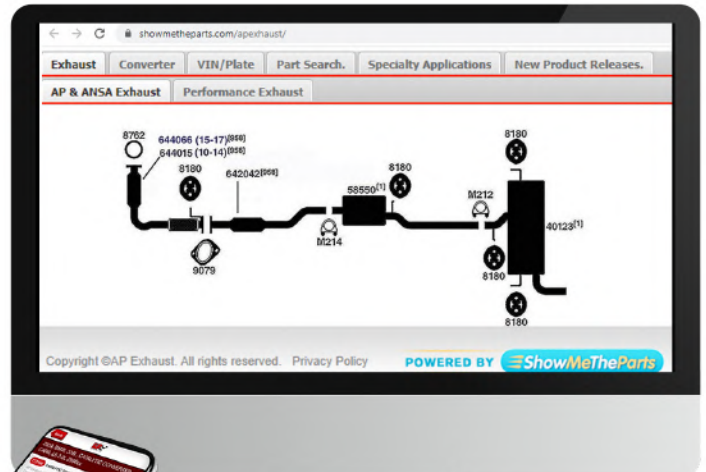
showmetheparts.com/apexhaust/

Exhaust | Converter | VIN/Plate | Part Search. | Specialty Applications | New Product Releases.

AP & ANSA Exhaust | Performance Exhaust

8762
644066 (15-17)$^{[868]}$
644015 (10-14)$^{[868]}$
8180
642042$^{[868]}$
8180
58550$^{[1]}$
8180
M212
40123$^{[1]}$
M214
9079
8180
8180

Copyright ©AP Exhaust. All rights reserved. Privacy Policy

POWERED BY ShowMeTheParts

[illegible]